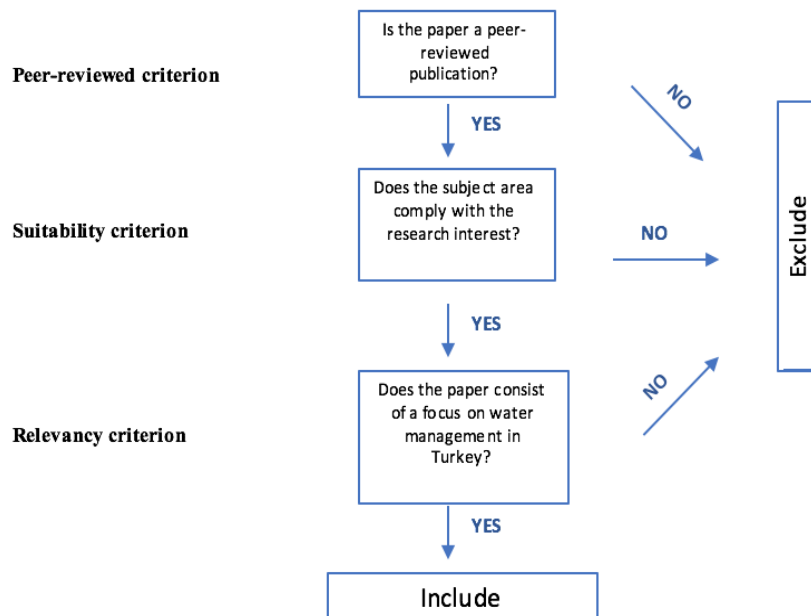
Peer-reviewed criterion

Is the paper a peer-reviewed publication?

NO

YES

Suitability criterion

Does the subject area comply with the research interest?

NO

Exclude

YES

NO

Relevancy criterion

Does the paper consist of a focus on water management in Turkey?

YES

Include